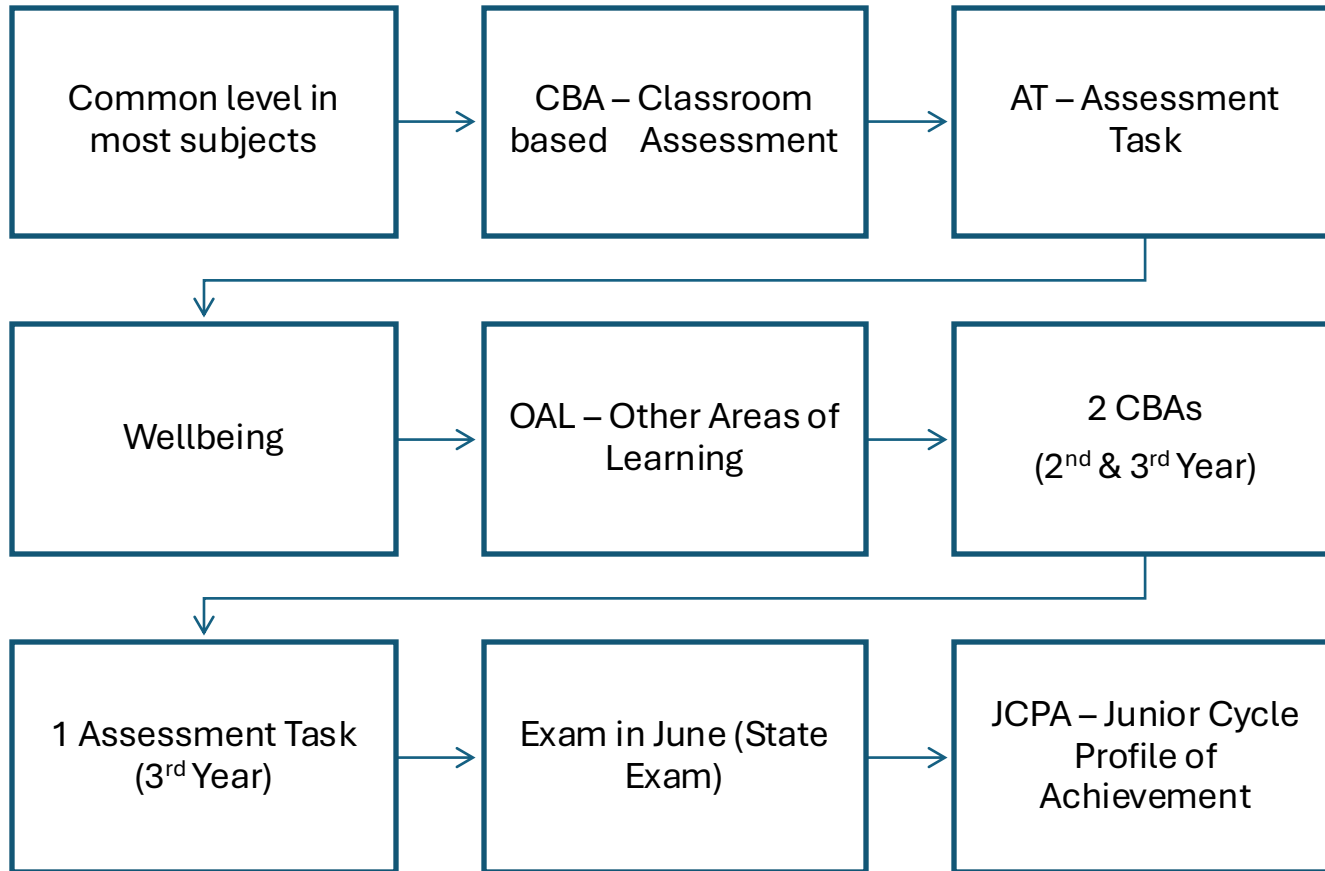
Common level in most subjects

CBA – Classroom based Assessment

AT – Assessment Task

Wellbeing

OAL – Other Areas of Learning

2 CBAs
(2$^{nd}$ & 3$^{rd}$ Year)

1 Assessment Task (3$^{rd}$ Year)

Exam in June (State Exam)

JCPA – Junior Cycle Profile of Achievement